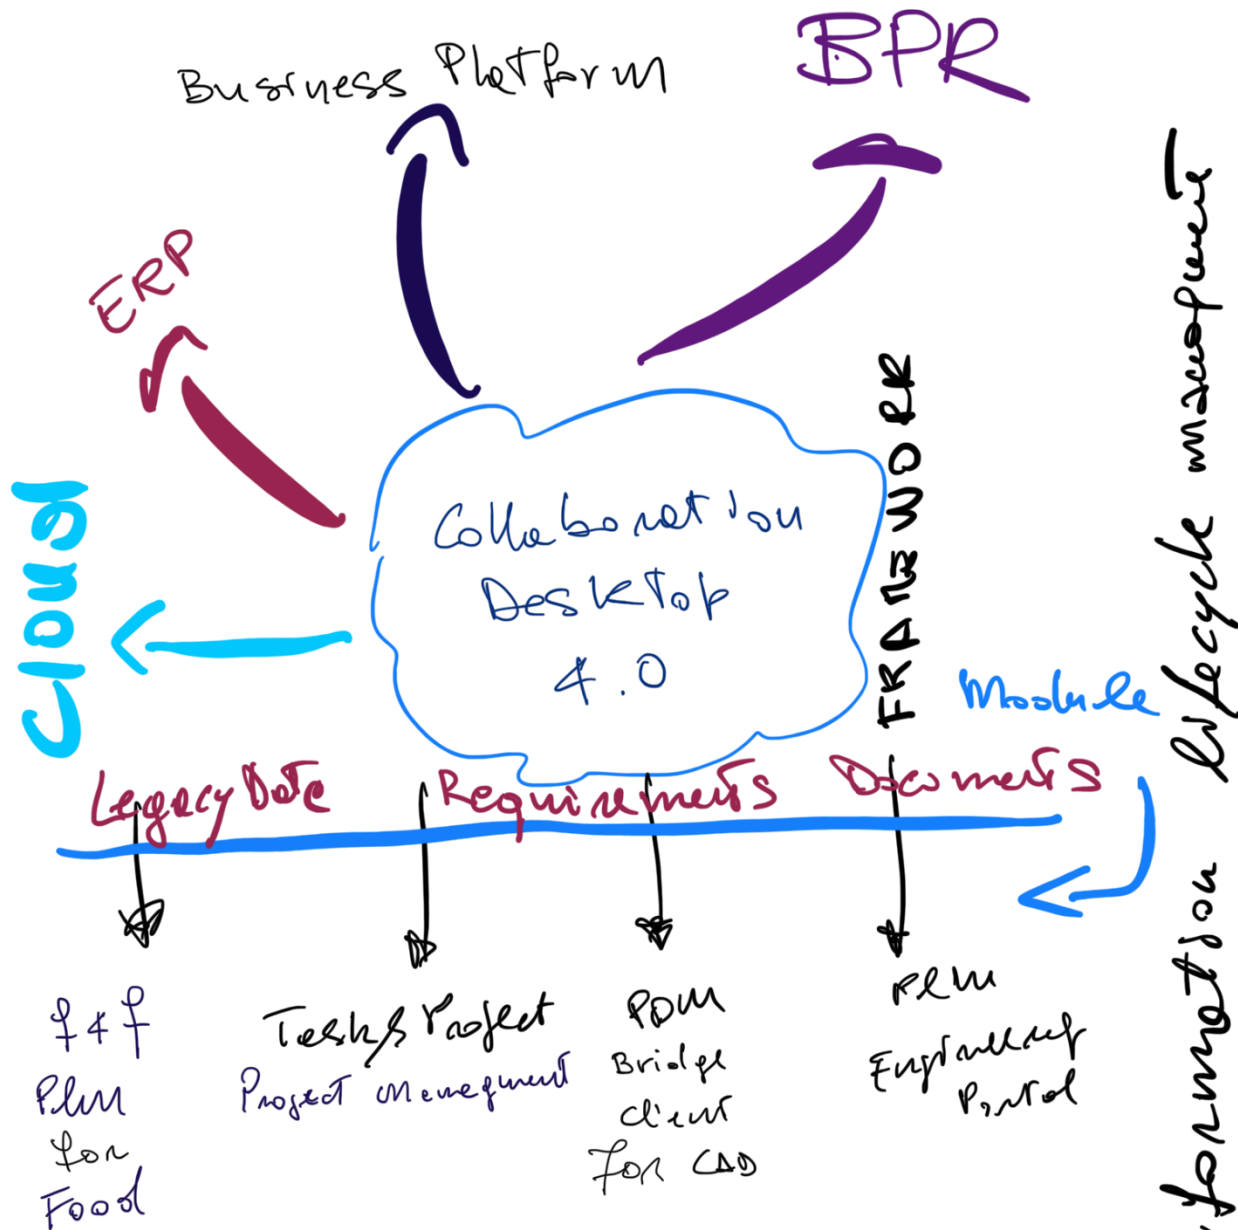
Business Platform

BPR

ERP

Collaboration Desktop 4.0

Cloud

FRAMEWORK

Module

Legacy Data

Requirements

Documents

Lifecycle management

formation

f+f PLM for Food

Tasks Project Project management

PDM Bridge client for CAD

PEM Engineering Portal